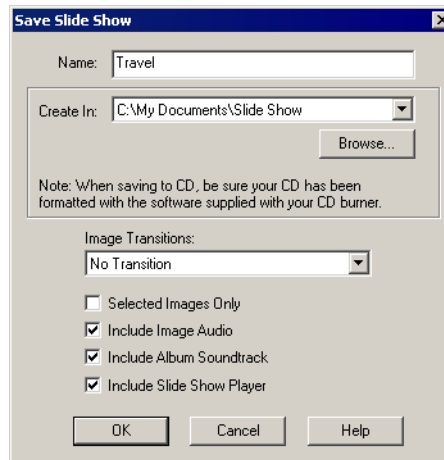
Save Slide Show

Name: Travel

Create In: C:\My Documents\Slide Show

Browse...

Note: When saving to CD, be sure your CD has been formatted with the software supplied with your CD burner.

Image Transitions:

No Transition

Selected Images Only

Include Image Audio

Include Album Soundtrack

Include Slide Show Player

OK

Cancel

Help